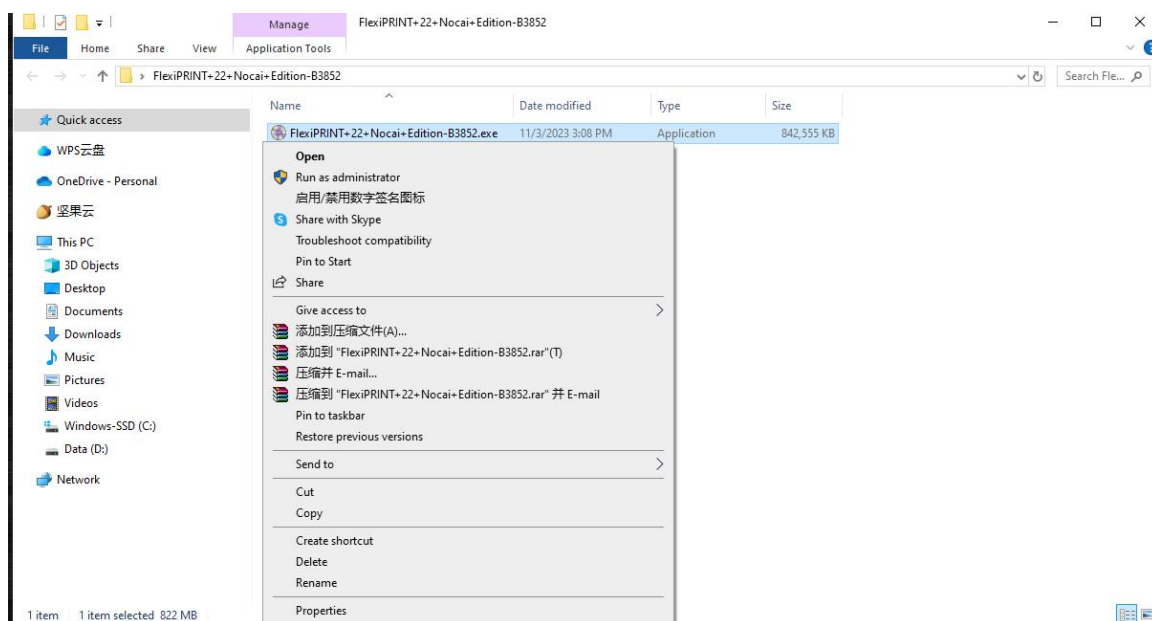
Manage
FlexiPRINT+22+Nocai+Edition-B3852
File Home Share View Application Tools
FlexiPRINT+22+Nocai+Edition-B3852
Search Fle...

Quick access
WPS云盘
OneDrive - Personal
坚果云
This PC
3D Objects
Desktop
Documents
Downloads
Music
Pictures
Videos
Windows-SSD (C:)
Data (D:)
Network

| Name | Date modified | Type | Size |
|---|---|---|---|
| FlexiPRINT+22+Nocai+Edition-B3852.exe | 11/3/2023 3:08 PM | Application | 842,555 KB |

Open
Run as administrator
启用/禁用数字签名图标
Share with Skype
Troubleshoot compatibility
Pin to Start
Share
Give access to
添加到压缩文件(A)...
添加到 "FlexiPRINT+22+Nocai+Edition-B3852.rar"(T)
压缩并 E-mail...
压缩到 "FlexiPRINT+22+Nocai+Edition-B3852.rar" 并 E-mail
Pin to taskbar
Restore previous versions
Send to
Cut
Copy
Create shortcut
Delete
Rename
Properties

1 item 1 item selected 822 MB